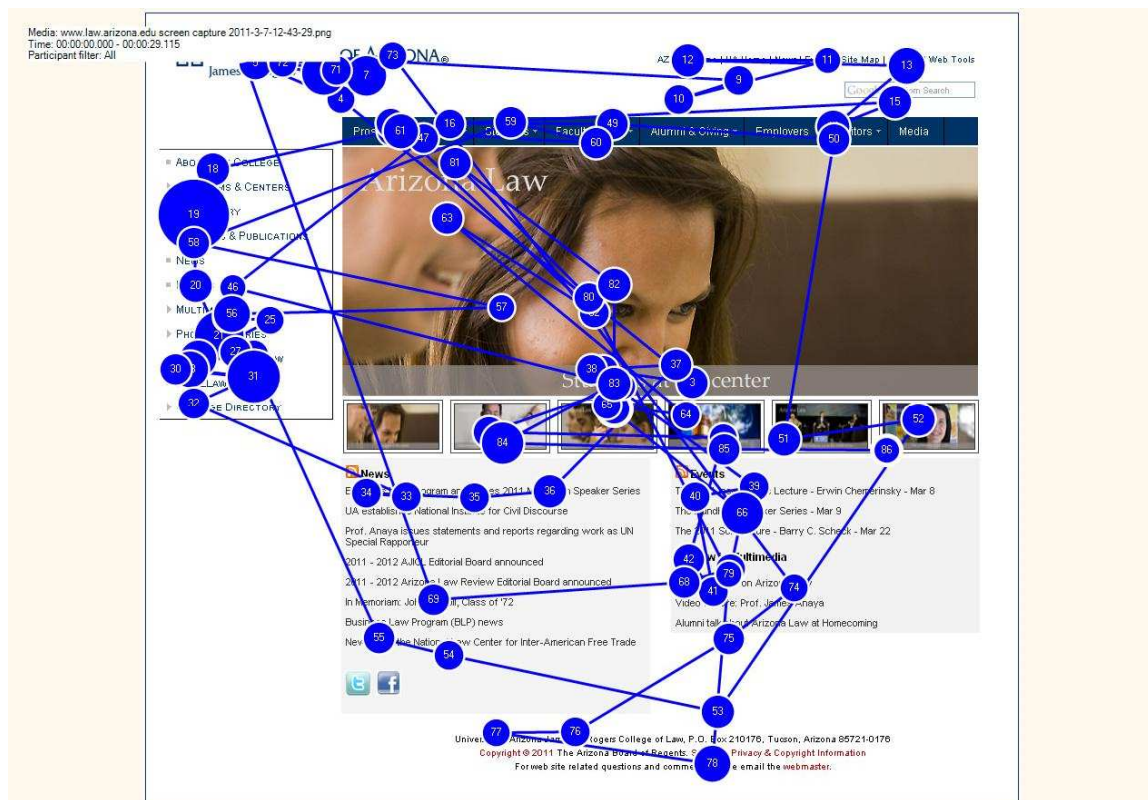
Media: www.law.arizona.edu screen capture 2011-3-7-12-43-29.png
Time: 00:00:00.000 - 00:00:29.115
Participant filter: All

James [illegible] OF ARIZONA®

AZ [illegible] | UA Home | News | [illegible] | Site Map | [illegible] Web Tools

Goog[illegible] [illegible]n Search

Pros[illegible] | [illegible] | St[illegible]ents | Faculty | Alumni & Giving | Employers | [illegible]itors | Media

About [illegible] College
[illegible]ms & Centers
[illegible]ry
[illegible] & Publications
News
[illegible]
Multi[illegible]
Pho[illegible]ries
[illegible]w
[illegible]Law
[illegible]ge Directory

Arizona Law

St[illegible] center

News
E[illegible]ogram an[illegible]nes 2011 A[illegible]n Speaker Series
UA establis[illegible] National Insti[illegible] for Civil Discourse
Prof. Anaya issues statements and reports regarding work as UN Special Rapporteur
2011 - 2012 AJICL Editorial Board announced
2011 - 2012 Arizona Law Review Editorial Board announced
In Memoriam: Jo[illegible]l, Class of '72
Busin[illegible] Law Program (BLP) news
New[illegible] the Nation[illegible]aw Center for Inter-American Free Trade

Events
T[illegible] Lecture - Erwin Chemerinsky - Mar 8
The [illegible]ndi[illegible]ker Series - Mar 9
The 2011 S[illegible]ure - Barry C. Scheck - Mar 22
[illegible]w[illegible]ultimedia
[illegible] on Arizon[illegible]
Video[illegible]re: Prof. James Anaya
Alumni talk about Arizona Law at Homecoming

Univer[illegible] Arizona Ja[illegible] Rogers College of Law, P.O. Box 210176, Tucson, Arizona 85721-0176
Copyright © 2011 The Arizona Board of Regents. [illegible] Privacy & Copyright Information
For web site related questions and comme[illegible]e email the webmaster.